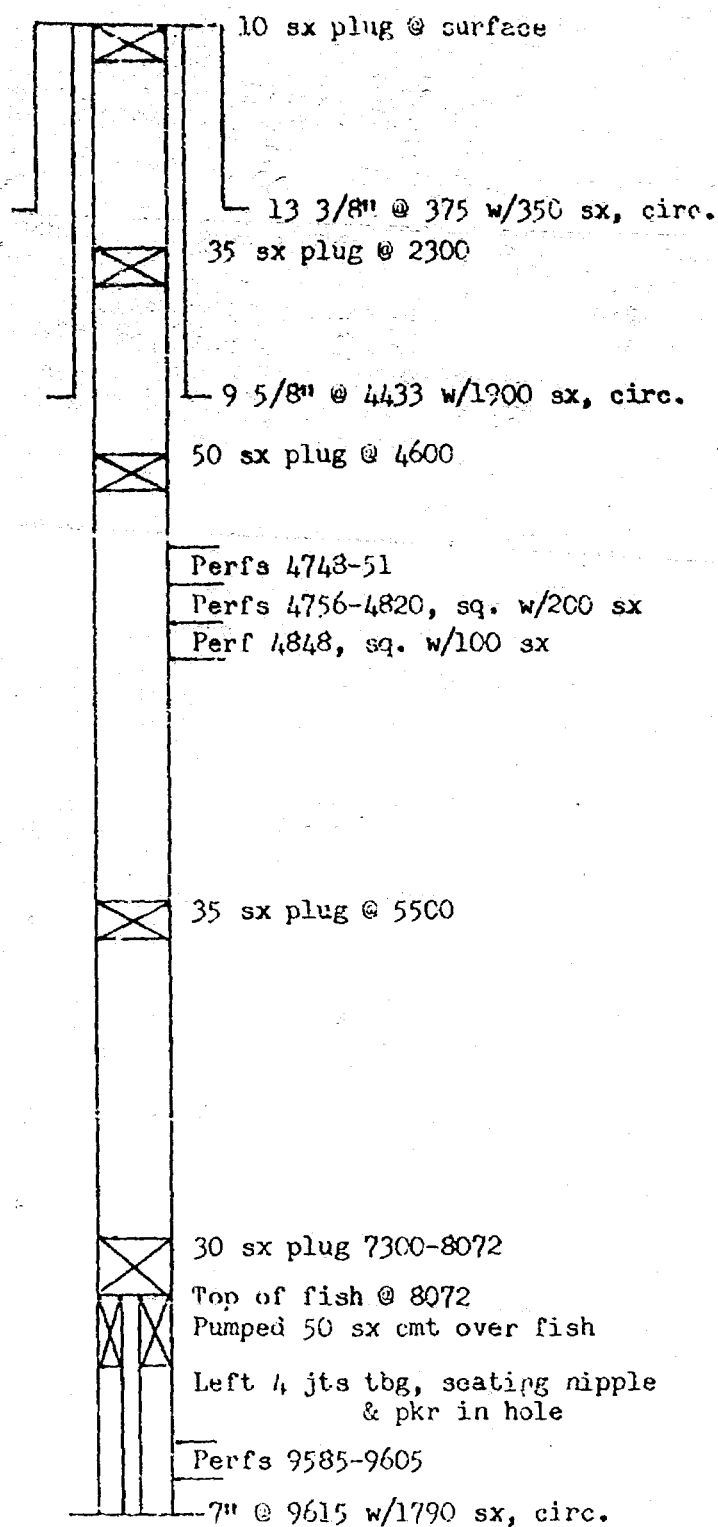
10 sx plug @ surface

13 3/8" @ 375 w/350 sx, circ.

35 sx plug @ 2300

9 5/8" @ 4433 w/1900 sx, circ.

50 sx plug @ 4600

Perfs 4743-51

Perfs 4756-4820, sq. w/200 sx

Perf 4848, sq. w/100 sx

35 sx plug @ 5500

30 sx plug 7300-8072

Top of fish @ 8072

Pumped 50 sx cmt over fish

Left 4 jts tbg, seating nipple & pkr in hole

Perfs 9585-9605

7" @ 9615 w/1790 sx, circ.